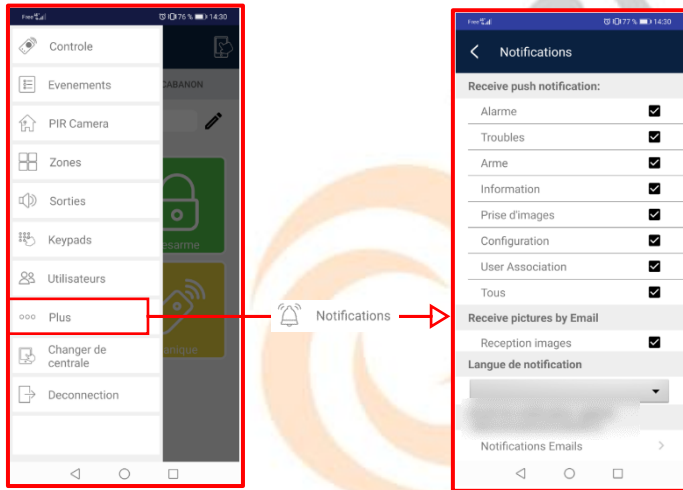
Free 76 % 14:30

Controle

Evenements

PIR Camera

Zones

Sorties

Keypads

Utilisateurs

Plus

Changer de centrale

Deconnection

CABANON

esarme

Notifications

Free 77 % 14:30

Notifications

Receive push notification:

Alarme

Troubles

Arme

Information

Prise d'images

Configuration

User Association

Tous

Receive pictures by Email

Reception images

Langue de notification

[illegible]

Notifications Emails